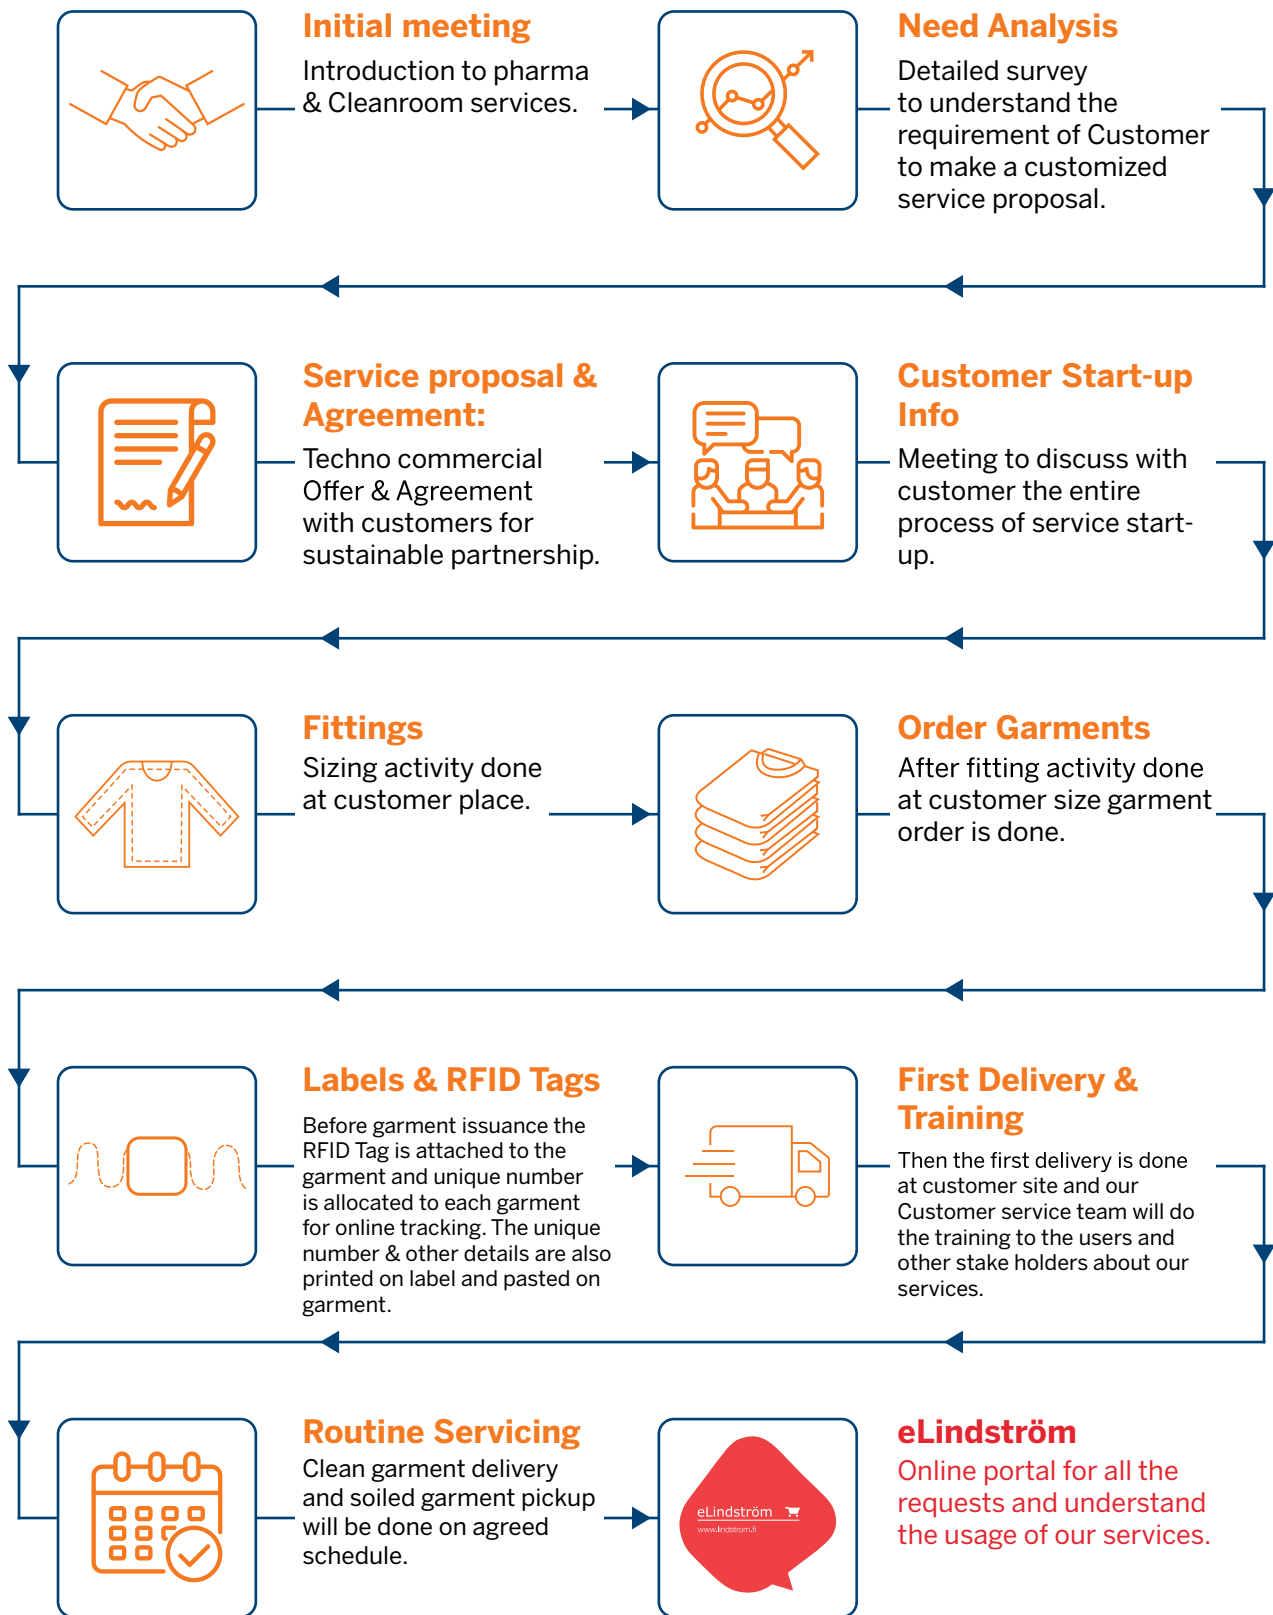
Initial meeting

Introduction to pharma & Cleanroom services.

Need Analysis

Detailed survey to understand the requirement of Customer to make a customized service proposal.

Service proposal & Agreement:

Techno commercial Offer & Agreement with customers for sustainable partnership.

Customer Start-up Info

Meeting to discuss with customer the entire process of service start-up.

Fittings

Sizing activity done at customer place.

Order Garments

After fitting activity done at customer size garment order is done.

Labels & RFID Tags

Before garment issuance the RFID Tag is attached to the garment and unique number is allocated to each garment for online tracking. The unique number & other details are also printed on label and pasted on garment.

First Delivery & Training

Then the first delivery is done at customer site and our Customer service team will do the training to the users and other stake holders about our services.

Routine Servicing

Clean garment delivery and soiled garment pickup will be done on agreed schedule.

eLindström
www.lindstrom.li

eLindström

Online portal for all the requests and understand the usage of our services.